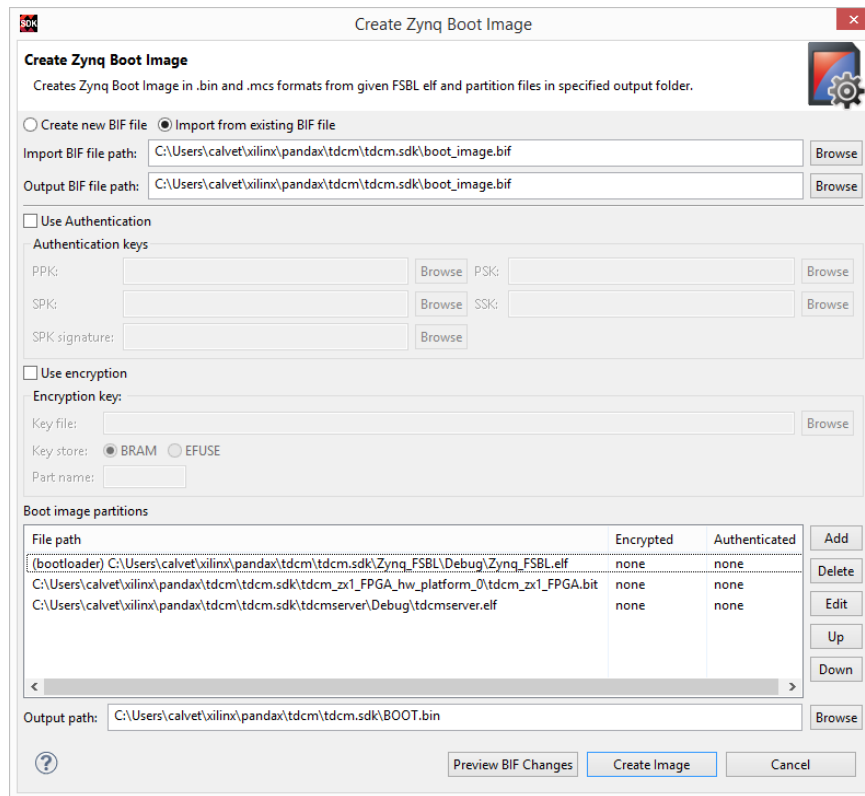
SDK Create Zynq Boot Image ×

Create Zynq Boot Image
Creates Zynq Boot Image in .bin and .mcs formats from given FSBL elf and partition files in specified output folder.

Create new BIF file   Import from existing BIF file

Import BIF file path: C:\Users\calvet\xilinx\pandax\tdcm\tdcm.sdk\boot_image.bif Browse
Output BIF file path: C:\Users\calvet\xilinx\pandax\tdcm\tdcm.sdk\boot_image.bif Browse

Use Authentication
Authentication keys
PPK: Browse PSK: Browse
SPK: Browse SSK: Browse
SPK signature: Browse

Use encryption
Encryption key:
Key file: Browse
Key store: BRAM EFUSE
Part name:

Boot image partitions

| File path | Encrypted | Authenticated |
|---|---|---|
| (bootloader) C:\Users\calvet\xilinx\pandax\tdcm\tdcm.sdk\Zynq_FSBL\Debug\Zynq_FSBL.elf | none | none |
| C:\Users\calvet\xilinx\pandax\tdcm\tdcm.sdk\tdcm_zx1_FPGA_hw_platform_0\tdcm_zx1_FPGA.bit | none | none |
| C:\Users\calvet\xilinx\pandax\tdcm\tdcm.sdk\tdcmserver\Debug\tdcmserver.elf | none | none |

Add
Delete
Edit
Up
Down

Output path: C:\Users\calvet\xilinx\pandax\tdcm\tdcm.sdk\BOOT.bin Browse

? Preview BIF Changes Create Image Cancel